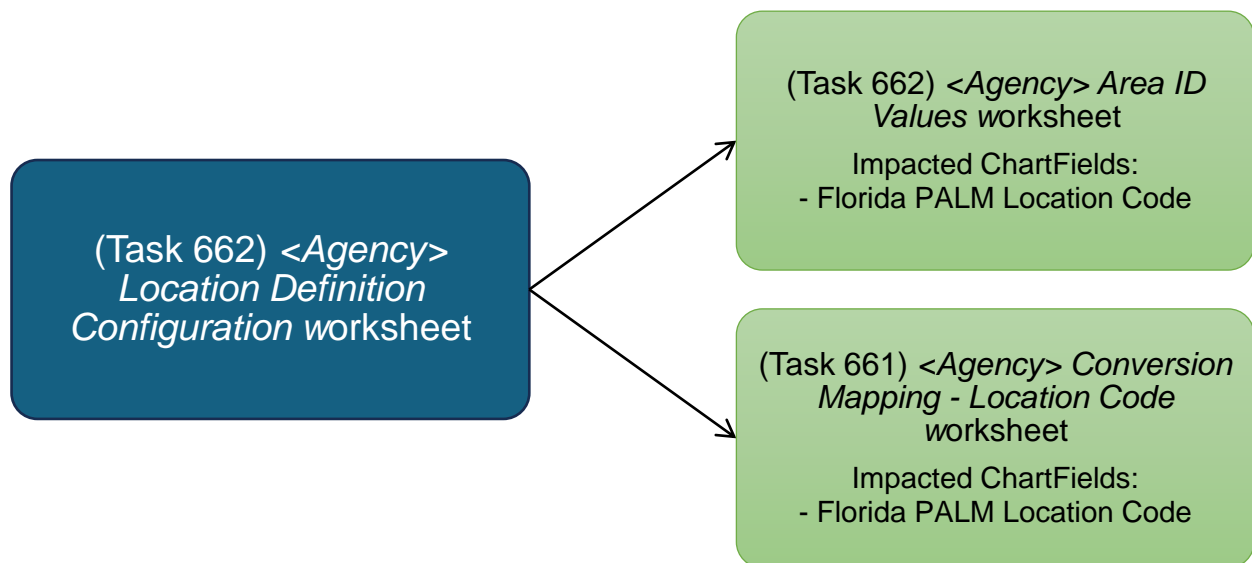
(Task 662) <Agency> Location Definition Configuration worksheet

(Task 662) <Agency> Area ID Values worksheet

Impacted ChartFields:
- Florida PALM Location Code

(Task 661) <Agency> Conversion Mapping - Location Code worksheet

Impacted ChartFields:
- Florida PALM Location Code